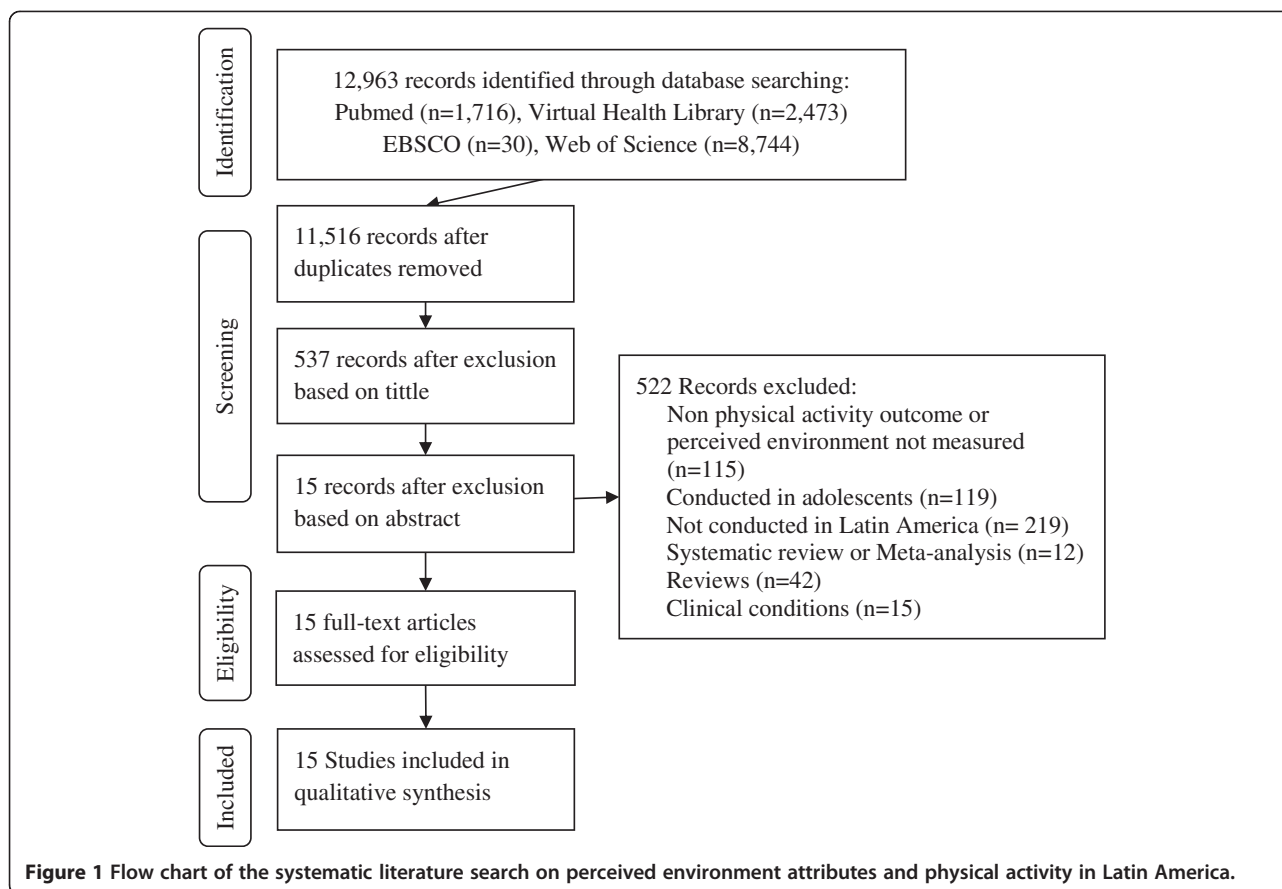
Identification

12,963 records identified through database searching: Pubmed (n=1,716), Virtual Health Library (n=2,473) EBSCO (n=30), Web of Science (n=8,744)

Screening

11,516 records after duplicates removed

537 records after exclusion based on tittle

15 records after exclusion based on abstract

522 Records excluded:
Non physical activity outcome or perceived environment not measured (n=115)
Conducted in adolescents (n=119)
Not conducted in Latin America (n= 219)
Systematic review or Meta-analysis (n=12)
Reviews (n=42)
Clinical conditions (n=15)

Eligibility

15 full-text articles assessed for eligibility

Included

15 Studies included in qualitative synthesis

Figure 1 Flow chart of the systematic literature search on perceived environment attributes and physical activity in Latin America.